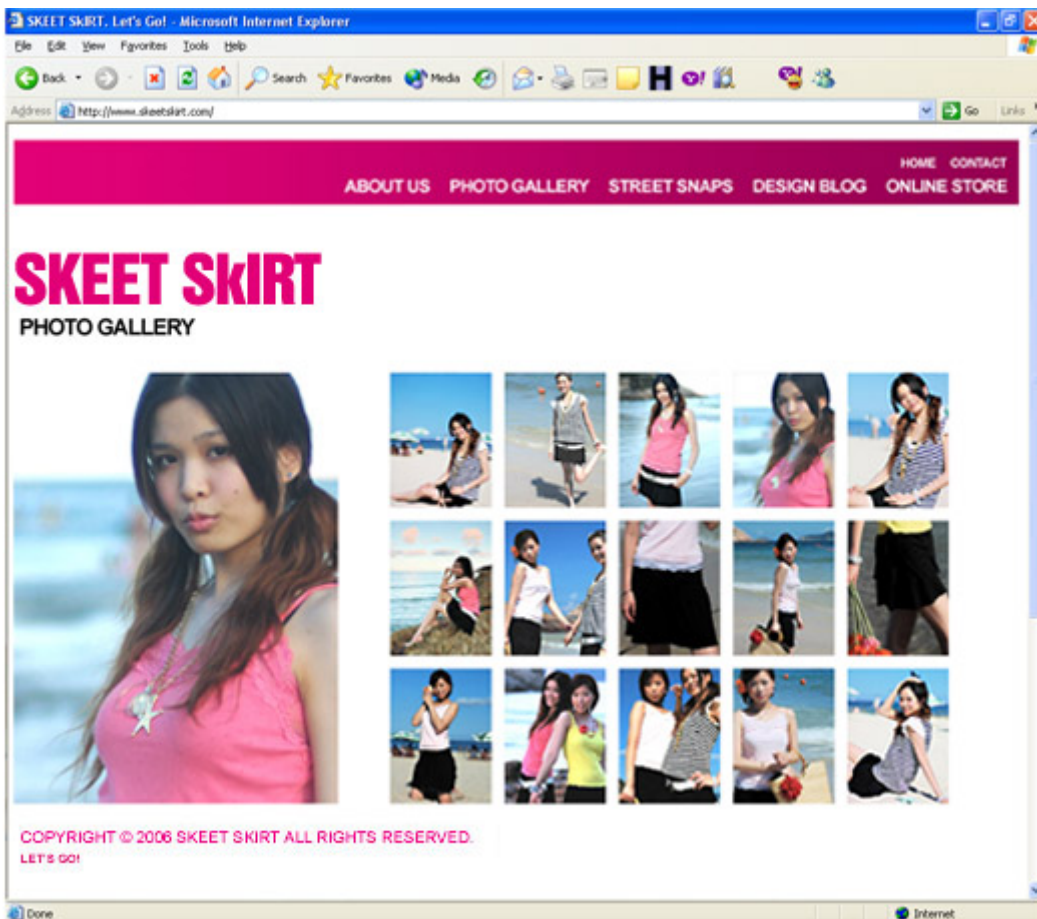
SKEET SkIRT, Let's Go! - Microsoft Internet Explorer

File Edit View Favorites Tools Help

Back Search Favorites Media

Address http://www.skeetskirt.com/ Go Links

HOME CONTACT

ABOUT US PHOTO GALLERY STREET SNAPS DESIGN BLOG ONLINE STORE

SKEET SkIRT

PHOTO GALLERY

COPYRIGHT © 2006 SKEET SKIRT ALL RIGHTS RESERVED.

LET'S GO!

Done Internet